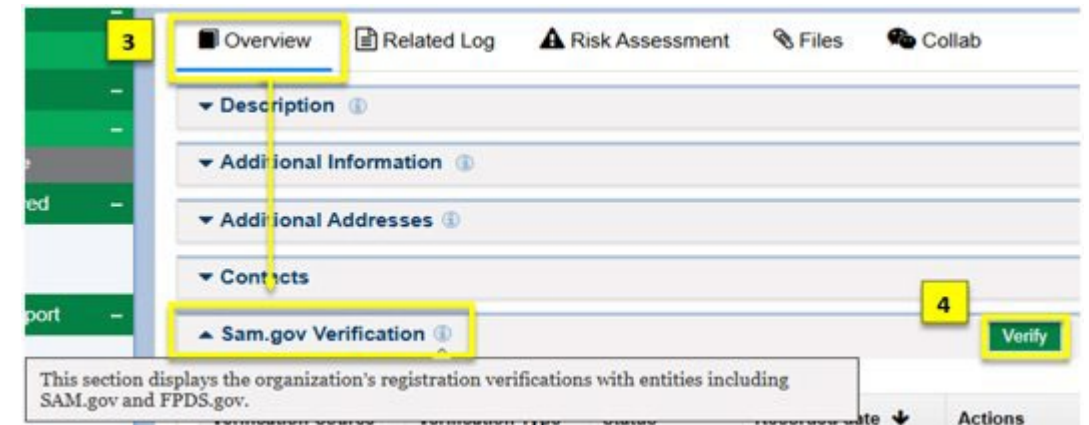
3

Overview | Related Log | Risk Assessment | Files | Collab

Description

Addi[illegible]onal Information

Addi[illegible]onal Addresses

Con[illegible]cts

4

Sam.gov Verification

Verify

This section displays the organization's registration verifications with entities including SAM.gov and FPDS.gov.

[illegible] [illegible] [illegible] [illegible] Date | Actions

ed

port